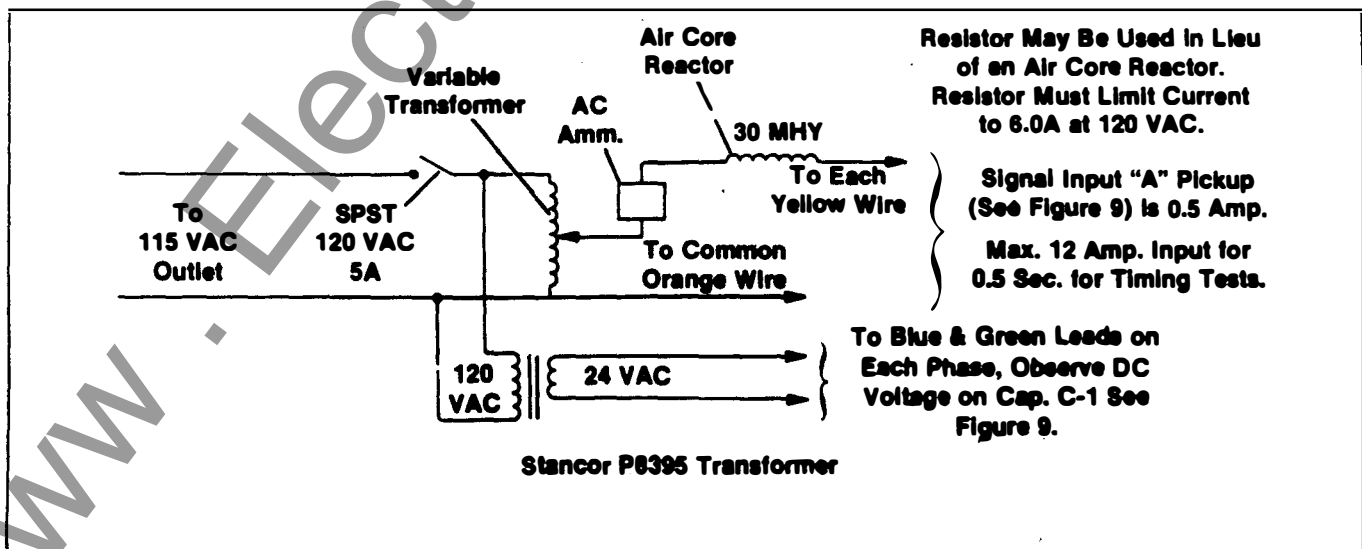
Air Core Reactor

Variable Transformer

AC Amm.

30 MHY

Resistor May Be Used in Lieu of an Air Core Reactor. Resistor Must Limit Current to 6.0A at 120 VAC.

To 115 VAC Outlet

SPST 120 VAC 5A

To Each Yellow Wire

To Common Orange Wire

Signal Input "A" Pickup (See Figure 9) is 0.5 Amp.

Max. 12 Amp. Input for 0.5 Sec. for Timing Tests.

120 VAC

24 VAC

To Blue & Green Leads on Each Phase, Observe DC Voltage on Cap. C-1 See Figure 9.

Stancor P8395 Transformer

www . Elec